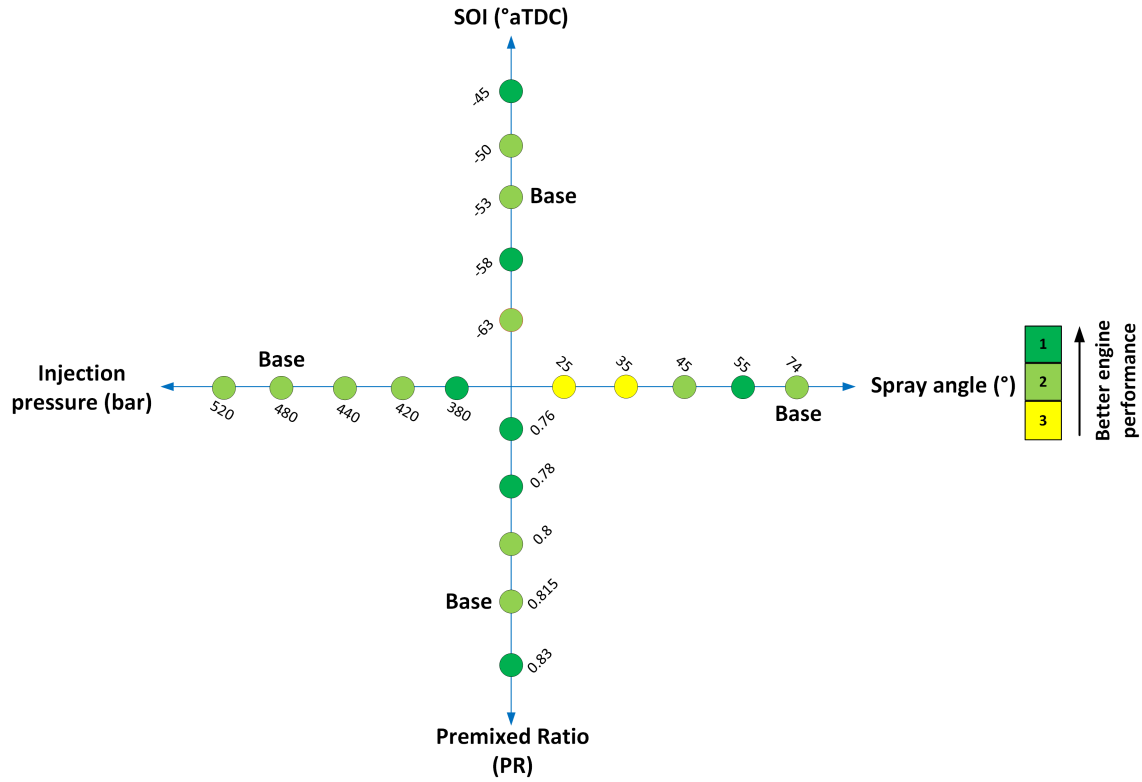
SOI (°aTDC)

-45

-50

-53 Base

-58

-63

Injection pressure (bar)

Base

520 480 440 420 380

25 35 45 55 74

Spray angle (°)

Base

0.76

0.78

0.8

Base 0.815

0.83

Premixed Ratio (PR)

1
2
3

Better engine performance